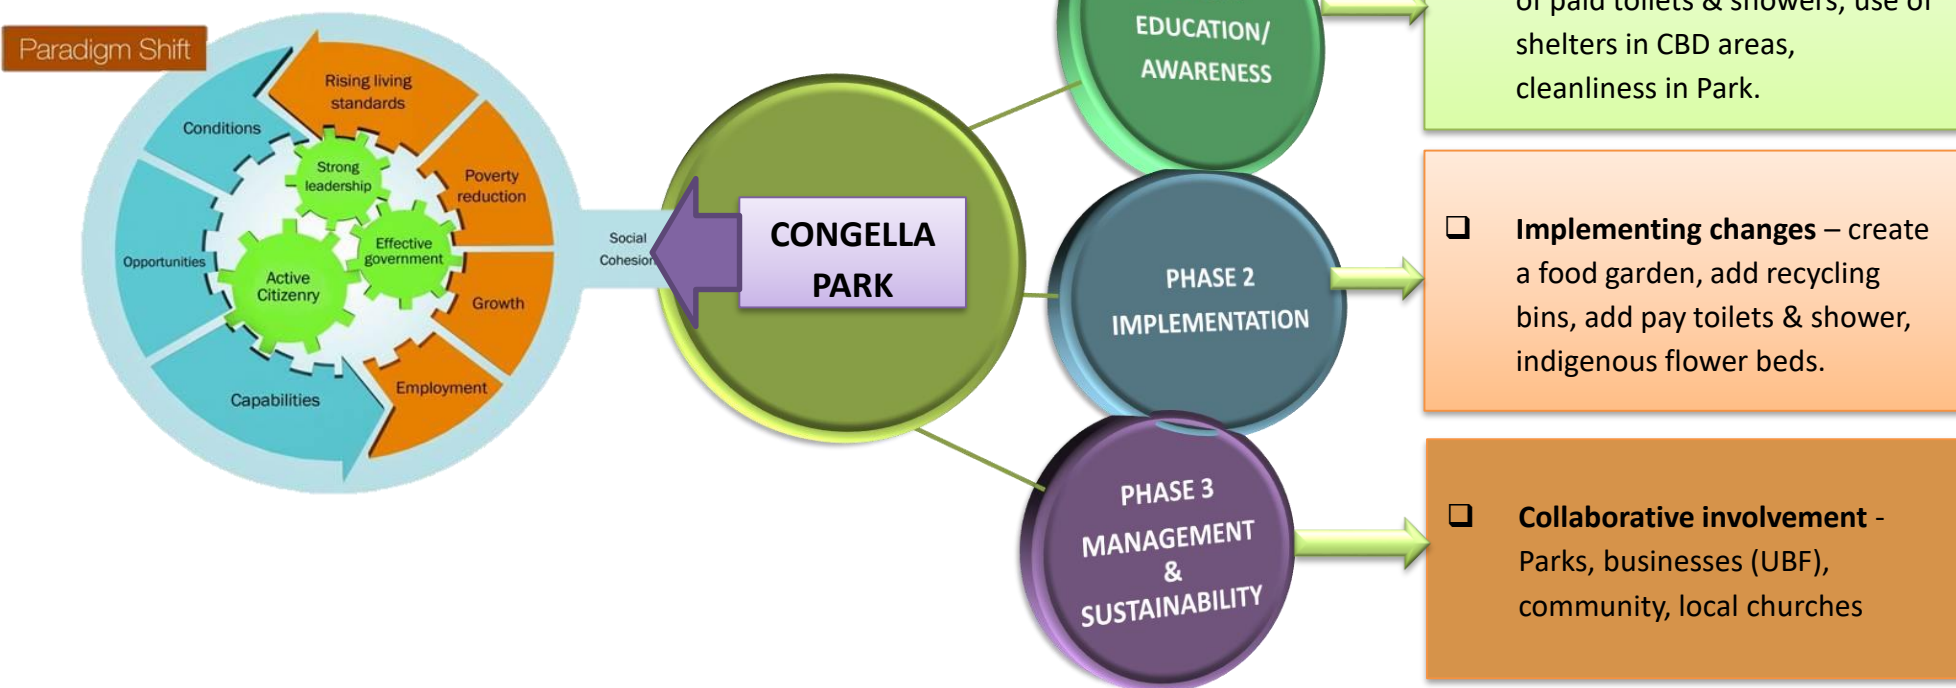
Paradigm Shift

Rising living standards

Conditions

Strong leadership

Poverty reduction

Effective government

Opportunities

Active Citizenry

Growth

Employment

Capabilities

Social Cohesion

CONGELLA PARK

EDUCATION/ AWARENESS

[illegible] of paid toilets & showers, use of shelters in CBD areas, cleanliness in Park.

PHASE 2 IMPLEMENTATION

❑ **Implementing changes** – create a food garden, add recycling bins, add pay toilets & shower, indigenous flower beds.

PHASE 3 MANAGEMENT & SUSTAINABILITY

❑ **Collaborative involvement** - Parks, businesses (UBF), community, local churches